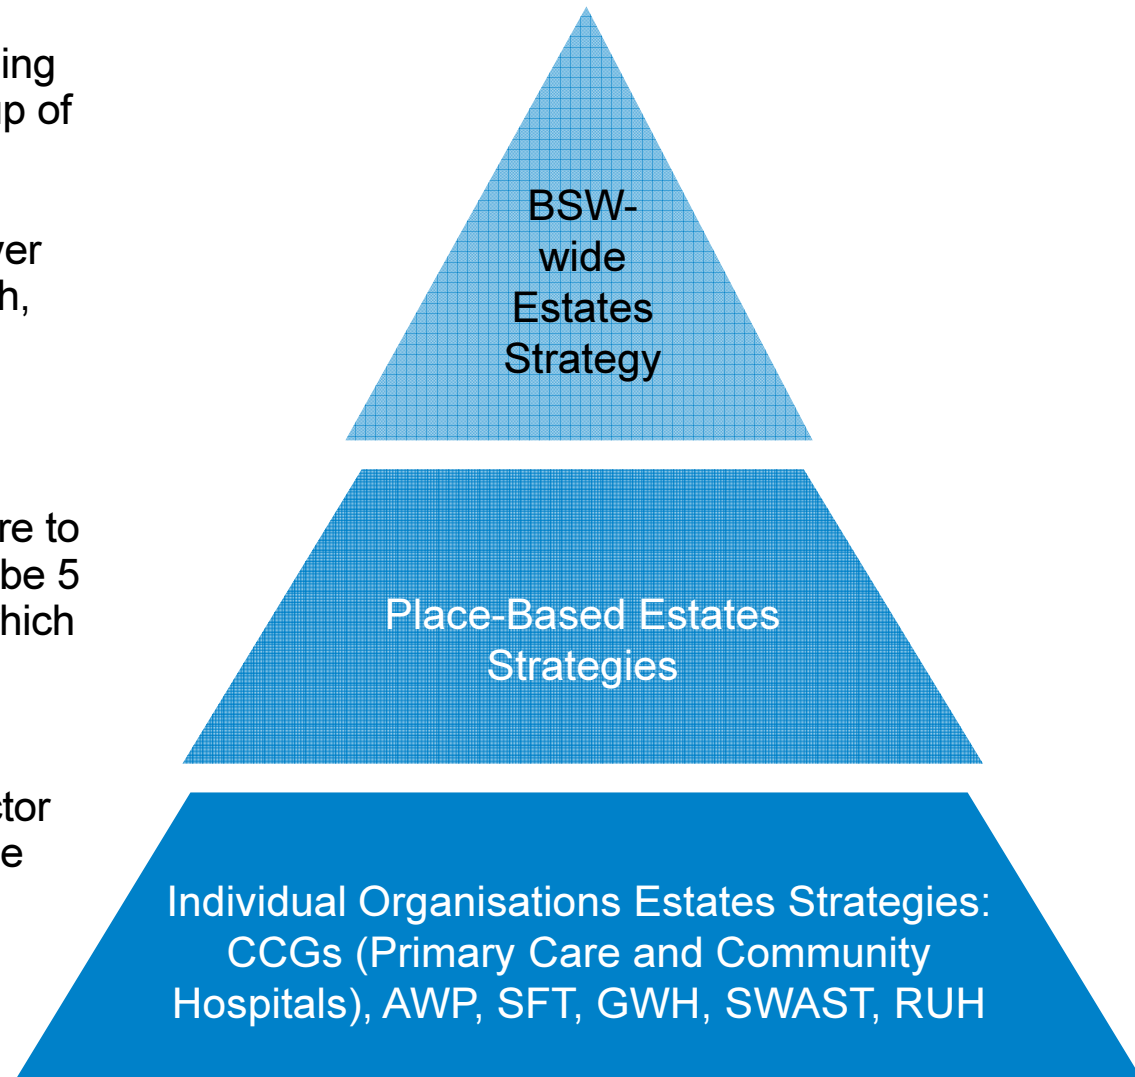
ing
p of

ver
h,

re to
be 5
hich

ctor
e

BSW-wide Estates Strategy

Place-Based Estates Strategies

Individual Organisations Estates Strategies: CCGs (Primary Care and Community Hospitals), AWP, SFT, GWH, SWAST, RUH